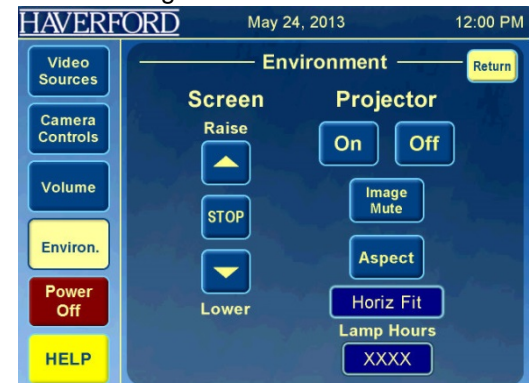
HAVERFORD
May 24, 2013
12:00 PM

Video Sources

Camera Controls

Volume

Environ.

Power Off

HELP

Environment

Return

Screen

Raise

STOP

Lower

Projector

On

Off

Image Mute

Aspect

Horiz Fit

Lamp Hours

XXXX